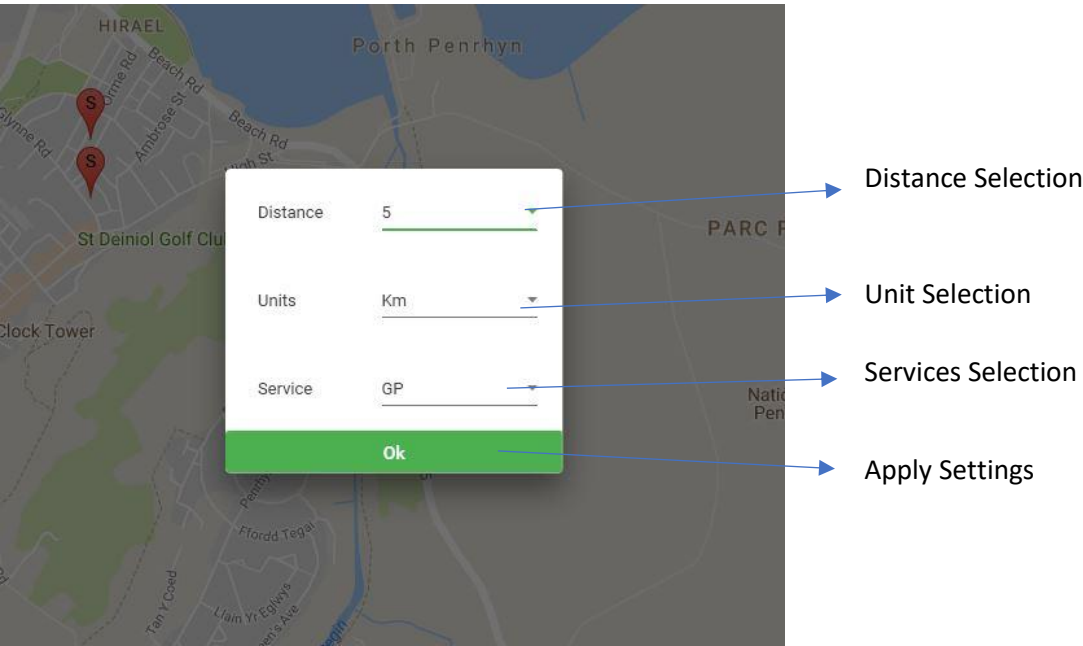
HIRAEL
Porth Penrhyn
Beach Rd
Orme Rd
Ambrose St
Glynne Rd
Beach Rd
High St
S
S
St Deiniol Golf Club
PARC P
Clock Tower
Natio
Pen
Ffordd Tegai
Tan Y Coed
Llain Yr Eglwys
Distance 5
Units Km
Service GP
Ok
Distance Selection
Unit Selection
Services Selection
Apply Settings